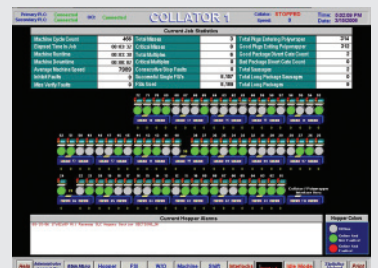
Primary PLC Connected
Secondary PLC Connected
COLLATOR 1
Status: STOPPED
Speed: 0
Time: 2:02:50 PM
Date: 2/7/2020

Current Job Statistics

| Machine Cycle Count | 496 | Total Misses | 0 | Total Pkgs Entering Polywrapper | 314 |
|---|---|---|---|---|---|
| Elapsed Time In Job | 00:03:32 | Critical Misses | 0 | Good Pkgs Exiting Polywrapper | 313 |
| Machine Runtime | 00:03:32 | Non-Critical Misses | 0 | Good Package Divert Gate Count | 0 |
| Machine Downtime | 00:00:00 | Critical Multiples | 0 | Bad Package Divert Gate Count | 0 |
| Average Machine Speed | 7000 | Consecutive Stop Faults | 0 | Total Sweeps | 0 |
| Inhibit Faults | 0 | Successful Single PSYs | 0,397 | Total Long Package Sweeps | 0 |
| Miss Verify Faults | 0 | PSN Sent | 0,398 | Total Long Packages | 0 |

Current Hopper Alarms

Hopper Colors

Main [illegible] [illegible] Hopper FSI M/O Machine Shift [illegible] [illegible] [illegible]